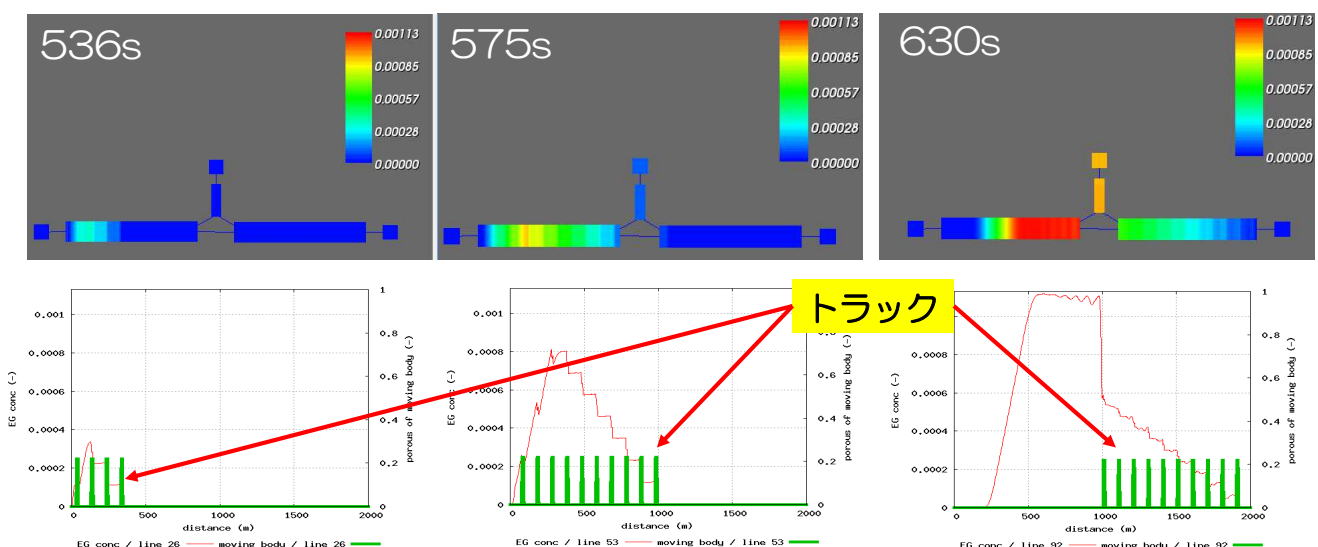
536s

0.00113
0.00085
0.00057
0.00028
0.00000

575s

0.00113
0.00085
0.00057
0.00028
0.00000

630s

0.00113
0.00085
0.00057
0.00028
0.00000

トラック

0.001
0.0008
0.0006
0.0004
0.0002
0
EG conc (-)
1
0.8
0.6
0.4
0.2
0
porous of moving body (-)
0 500 1000 1500 2000
distance (m)
EG conc / line 26 moving bodu / line 26

0.001
0.0008
0.0006
0.0004
0.0002
0
EG conc (-)
1
0.8
0.6
0.4
0.2
0
porous of moving body (-)
0 500 1000 1500 2000
distance (m)
EG conc / line 53 moving body / line 53

0.0008
0.0006
0.0004
0.0002
0
EG conc (-)
1
0.8
0.6
0.4
0.2
0
porous of moving body (-)
0 500 1000 1500 2000
distance (m)
EG conc / line 92 moving bodu / line 92